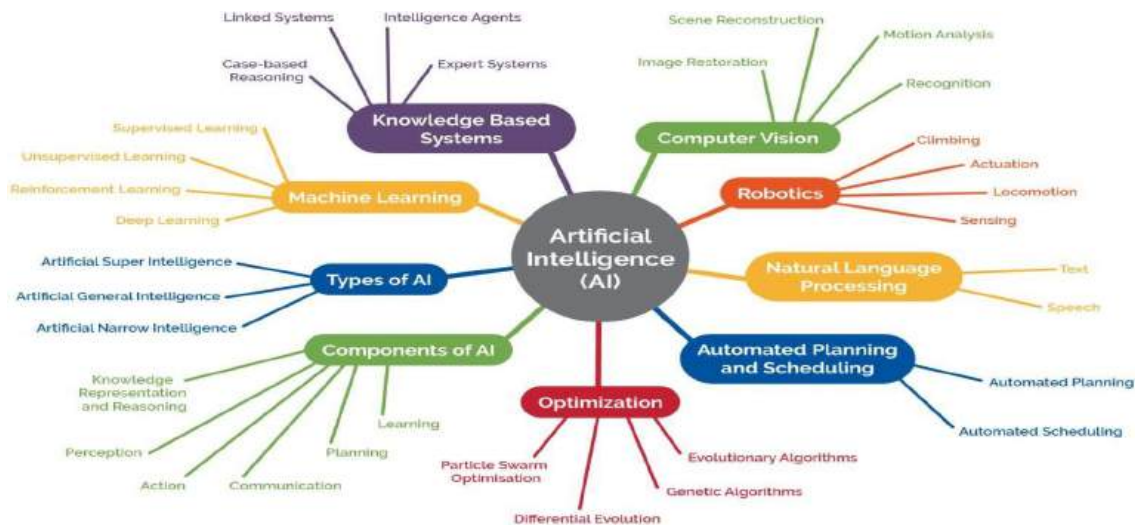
Artificial Intelligence (AI)

Knowledge Based Systems
Linked Systems
Intelligence Agents
Case-based Reasoning
Expert Systems

Computer Vision
Scene Reconstruction
Motion Analysis
Image Restoration
Recognition

Machine Learning
Supervised Learning
Unsupervised Learning
Reinforcement Learning
Deep Learning

Robotics
Climbing
Actuation
Locomotion
Sensing

Types of AI
Artificial Super Intelligence
Artificial General Intelligence
Artificial Narrow Intelligence

Natural Language Processing
Text
Speech

Components of AI
Knowledge Representation and Reasoning
Learning
Perception
Planning
Action
Communication

Automated Planning and Scheduling
Automated Planning
Automated Scheduling

Optimization
Particle Swarm Optimisation
Evolutionary Algorithms
Genetic Algorithms
Differential Evolution